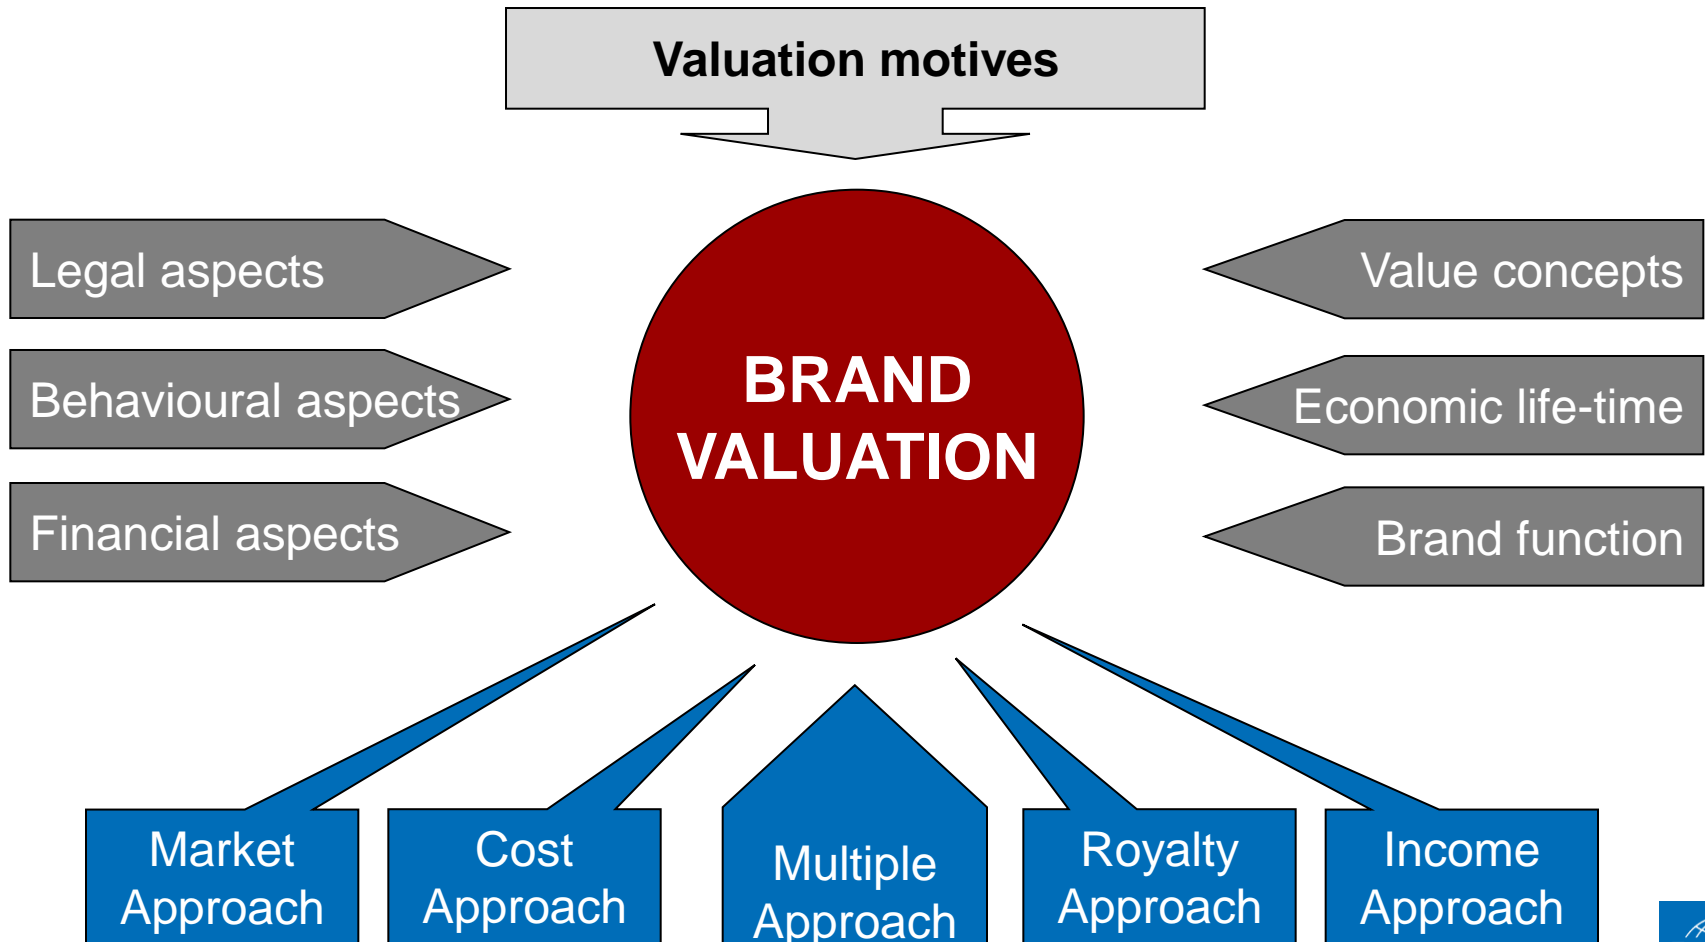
Valuation motives

Legal aspects

Behavioural aspects

Financial aspects

BRAND VALUATION

Value concepts

Economic life-time

Brand function

Market Approach

Cost Approach

Multiple Approach

Royalty Approach

Income Approach